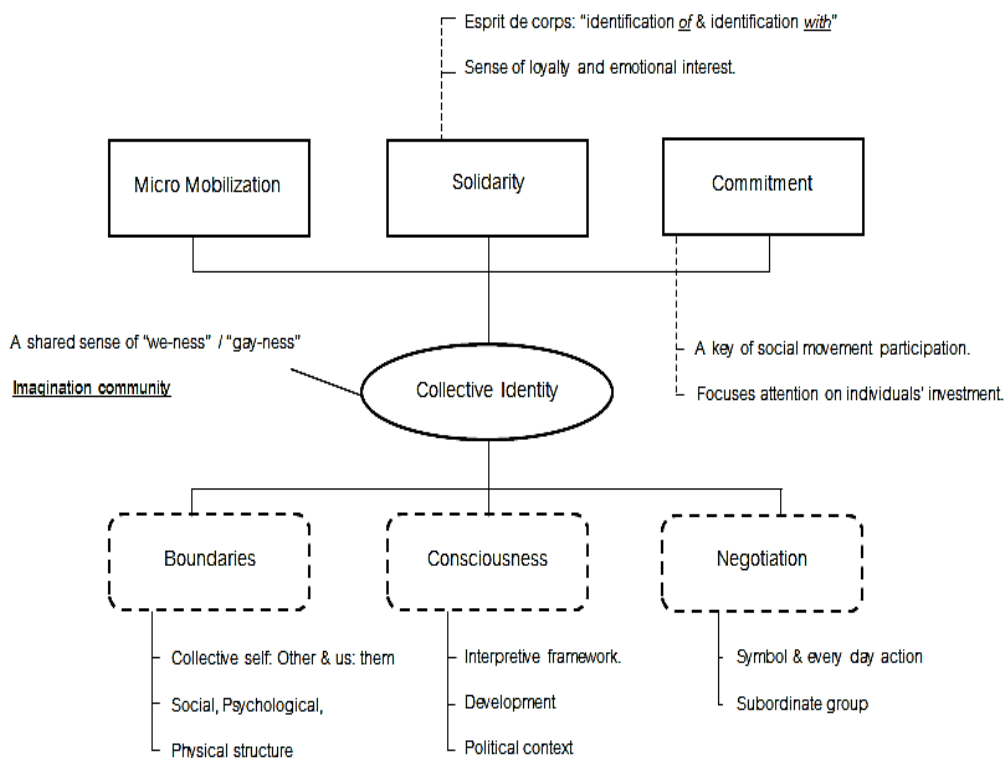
Esprit de corps: "identification of & identification with"

Sense of loyalty and emotional interest.

Micro Mobilization

Solidarity

Commitment

A shared sense of "we-ness" / "gay-ness"

Imagination community

Collective Identity

A key of social movement participation.

Focuses attention on individuals' investment.

Boundaries

Consciousness

Negotiation

Collective self: Other & us: them

Social, Psychological,

Physical structure

Interpretive framework.

Development

Political context

Symbol & every day action

Subordinate group